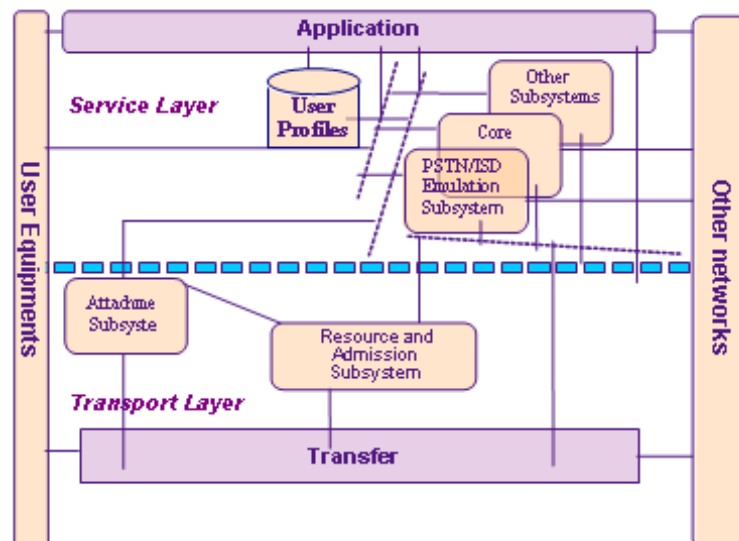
Application

Service Layer

User Profiles

Other Subsystems

Core

PSTN/ISD Emulation Subsystem

User Equipments

Other networks

Attachme Subsyste

Resource and Admission Subsystem

Transport Layer

Transfer